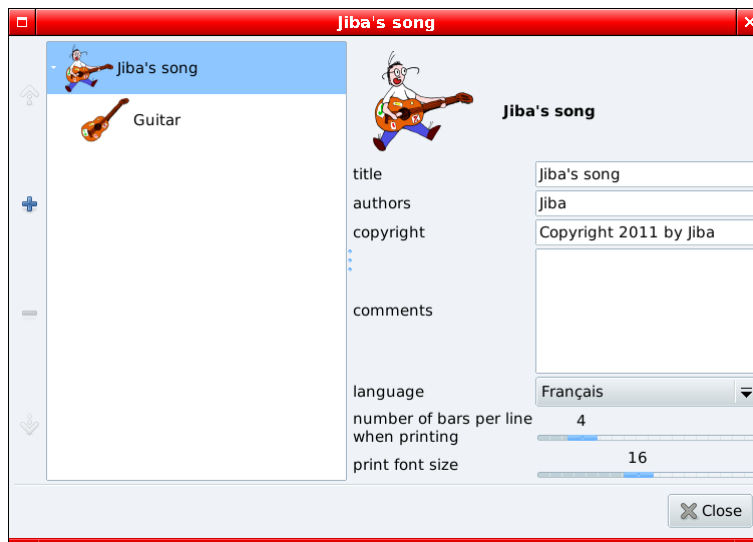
Jiba's song

Jiba's song

Guitar

Jiba's song

title
Jiba's song

authors
Jiba

copyright
Copyright 2011 by Jiba

comments

language
Français

number of bars per line when printing
4

print font size
16

Close